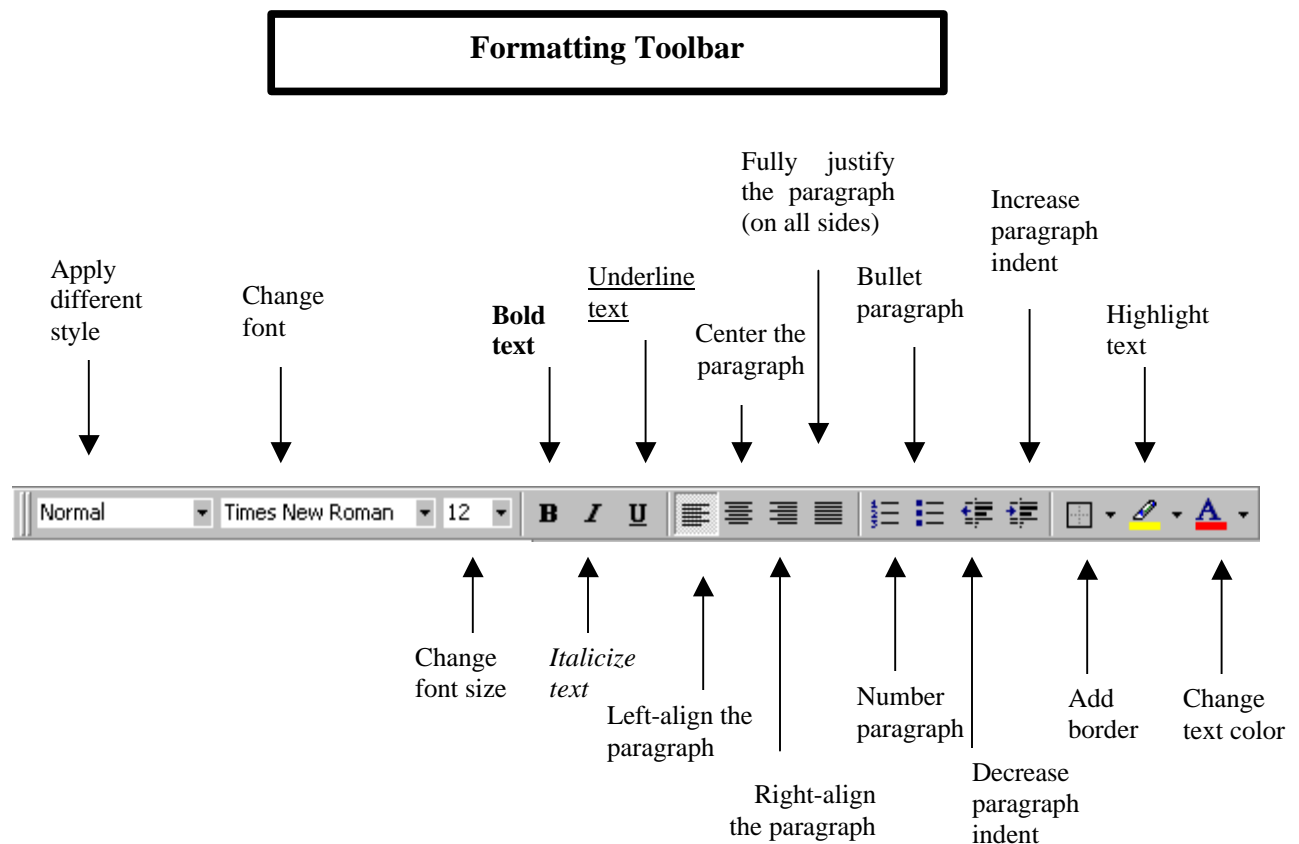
Formatting Toolbar

Fully justify the paragraph (on all sides)

Increase paragraph indent

Apply different style

Change font

Bold text

Underline text

Center the paragraph

Bullet paragraph

Highlight text

Normal Times New Roman 12 B I U A

Change font size

Italicize text

Left-align the paragraph

Right-align the paragraph

Number paragraph

Decrease paragraph indent

Add border

Change text color